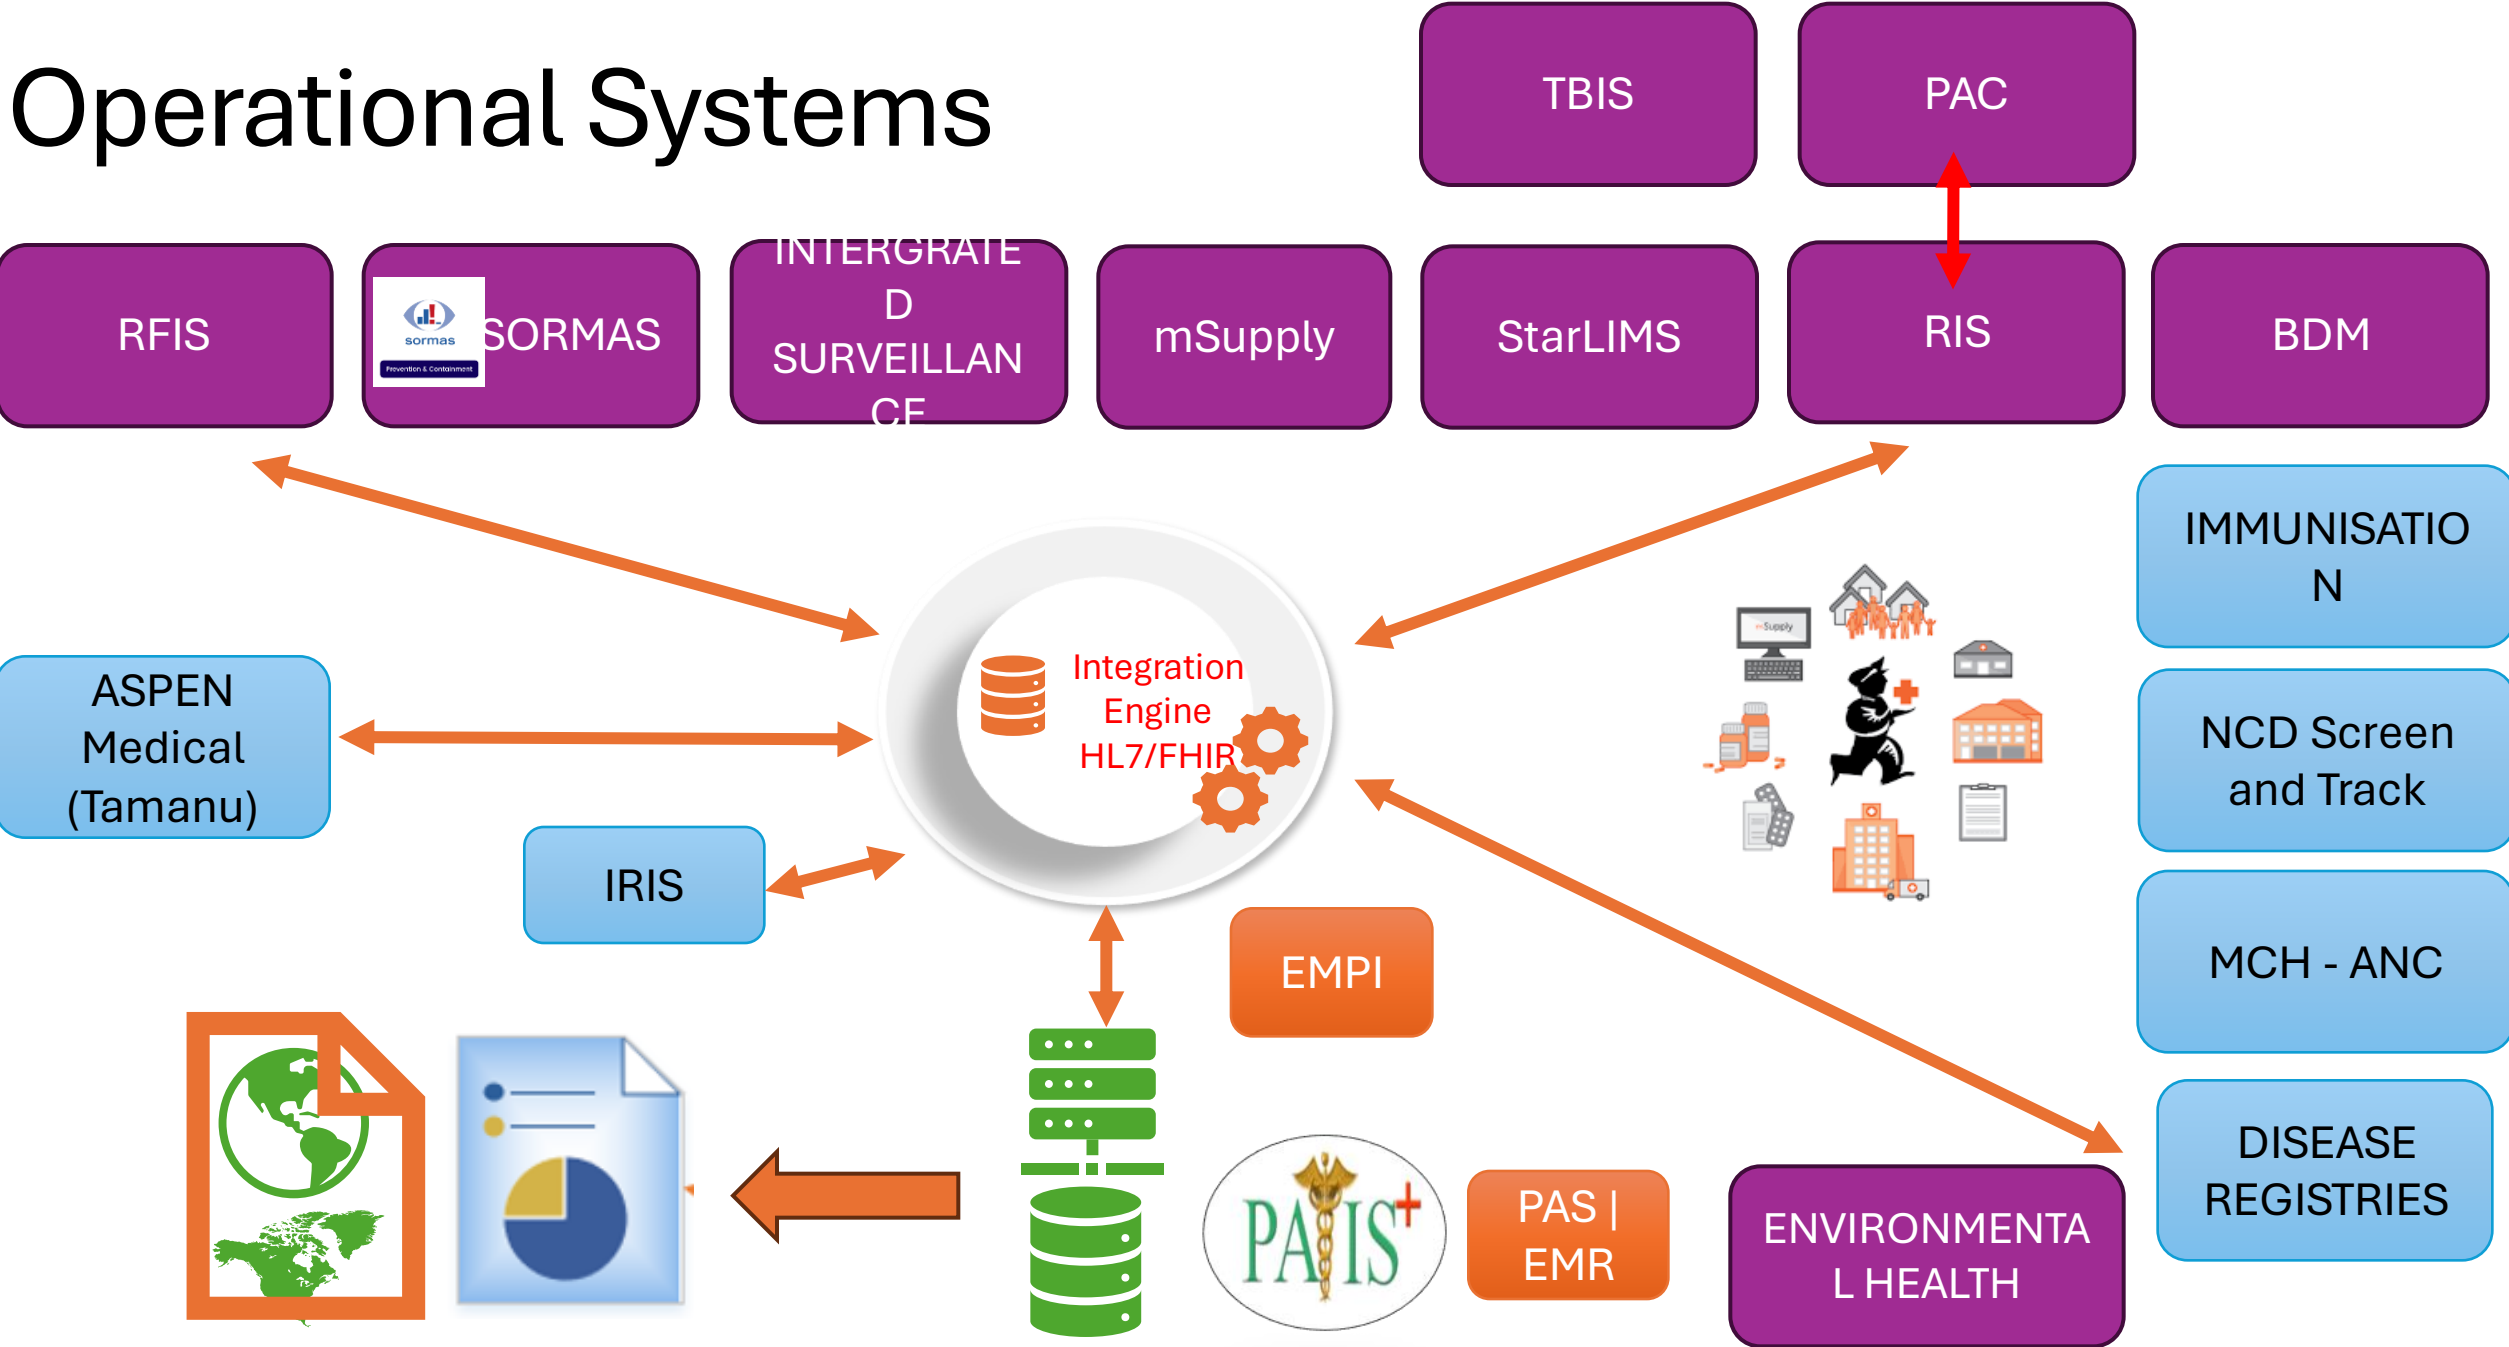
Operational Systems

TBIS

PAC

RFIS

sormas
Prevention & Containment
SORMAS

INTERGRATE
D
SURVEILLAN
CE

mSupply

StarLIMS

RIS

BDM

IMMUNISATIO
N

ASPEN
Medical
(Tamanu)

Integration
Engine
HL7/FHIR

NCD Screen
and Track

IRIS

MCH - ANC

EMPI

DISEASE
REGISTRIES

PATIS

PAS |
EMR

ENVIRONMENTA
L HEALTH